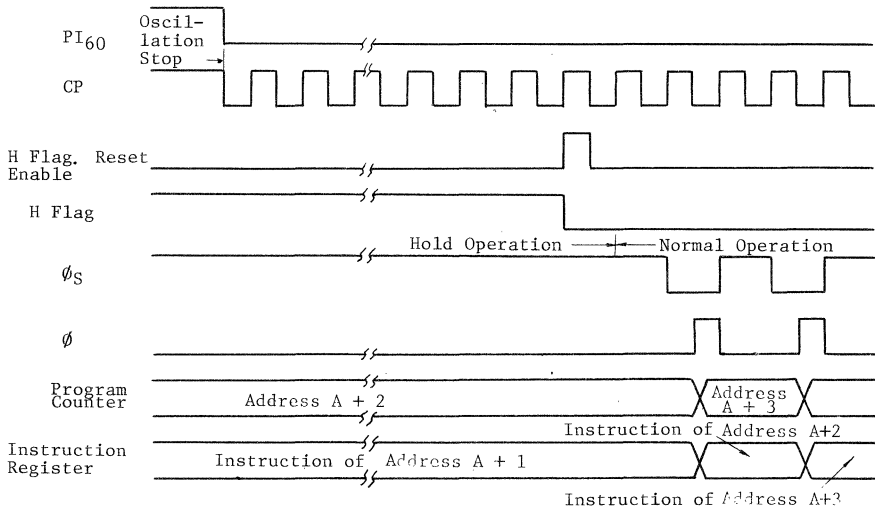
$PI_{60}$

Oscillation Stop

CP

H Flag. Reset Enable

H Flag

Hold Operation

Normal Operation

$\phi_S$

$\phi$

Program Counter

Address A + 2

Address A + 3

Instruction Register

Instruction of Address A + 1

Instruction of Address A+2

Instruction of Address A+3